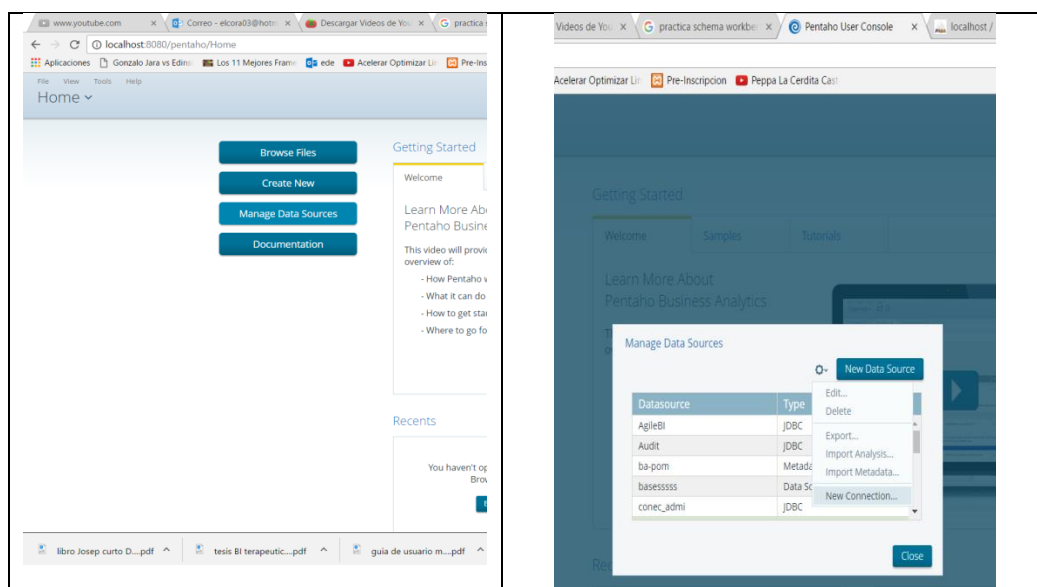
www.youtube.com × Correo - elcora03@hotm × Descargar Videos de You × practica s

← → C ⓘ localhost:8080/pentaho/Home

Aplicaciones Gonzalo Jara vs Edins Los 11 Mejores Frame ede Acelerar Optimizar Lin Pre-Insc

File View Tools Help

Home

Browse Files

Create New

Manage Data Sources

Documentation

Getting Started

Welcome

Learn More Abo
Pentaho Busine

This video will provi
overview of:

- How Pentaho v
- What it can do
- How to get sta
- Where to go fo

Recents

You haven't op
Brow

libro Josep curto D....pdf

tesis BI terapeutic....pdf

guia de usuario m....pdf

Videos de You × practica schema workben × Pentaho User Console × localhost /

Acelerar Optimizar Lin Pre-Inscripcion Peppa La Cerdita Cast

Getting Started

Welcome Samples Tutorials

Learn More About
Pentaho Business Analytics

Manage Data Sources

New Data Source

| Datasource | Type |
|---|---|
| AgileBI | JDBC |
| Audit | JDBC |
| ba-pom | Metada |
| basesssss | Data So |
| conec_admi | JDBC |

Edit...
Delete
Export...
Import Analysis...
Import Metadata...
New Connection...

Close